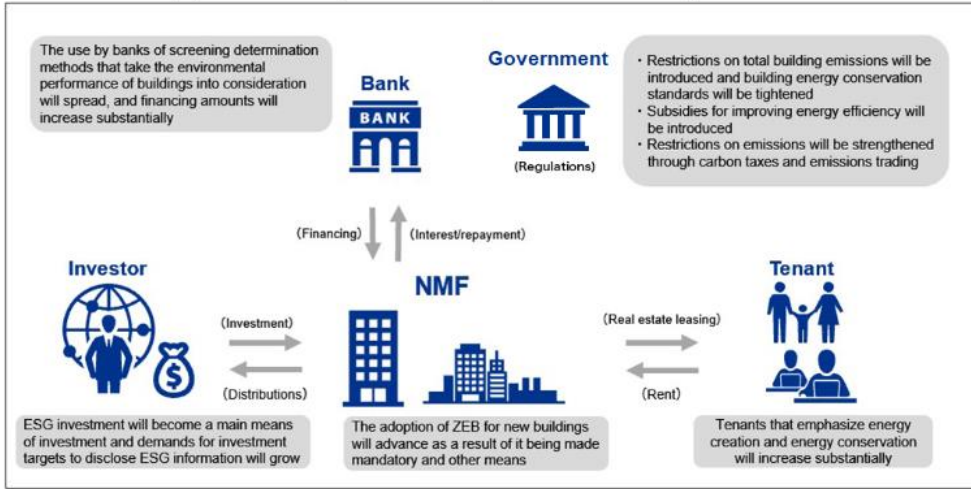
The use by banks of screening determination methods that take the environmental performance of buildings into consideration will spread, and financing amounts will increase substantially

Bank

BANK

Government

(Regulations)

・Restrictions on total building emissions will be introduced and building energy conservation standards will be tightened
・Subsidies for improving energy efficiency will be introduced
・Restrictions on emissions will be strengthened through carbon taxes and emissions trading

(Financing)

(Interest/repayment)

Investor

NMF

Tenant

(Investment)

(Distributions)

(Real estate leasing)

(Rent)

ESG investment will become a main means of investment and demands for investment targets to disclose ESG information will grow

The adoption of ZEB for new buildings will advance as a result of it being made mandatory and other means

Tenants that emphasize energy creation and energy conservation will increase substantially